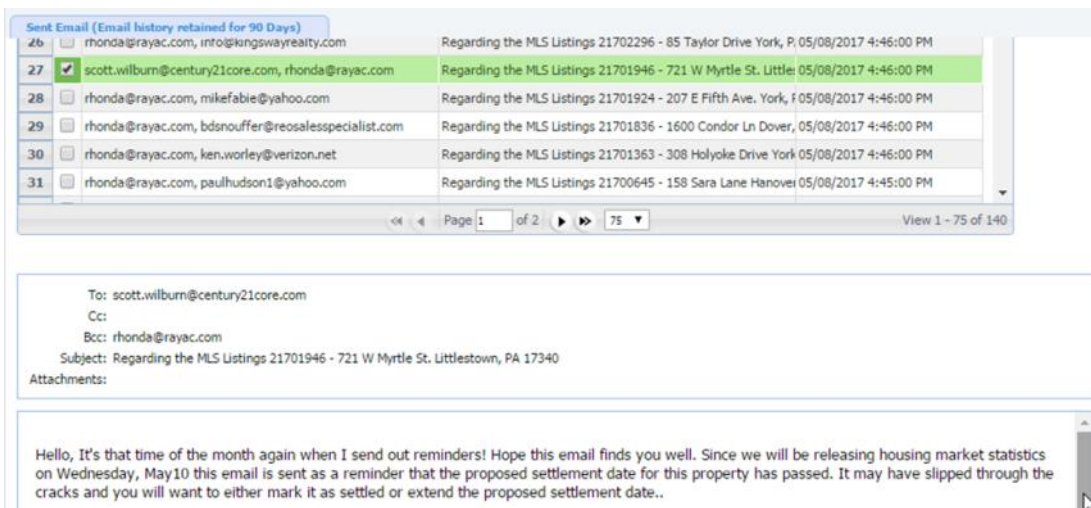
Sent Email (Email history retained for 90 Days)

| 26 | rhonda@rayac.com, info@kingswayrealty.com | Regarding the MLS Listings 21702296 - 85 Taylor Drive York, P. | 05/08/2017 4:46:00 PM |
|---|---|---|---|
| 27 | scott.wilburn@century21core.com, rhonda@rayac.com | Regarding the MLS Listings 21701946 - 721 W Myrtle St. Little: | 05/08/2017 4:46:00 PM |
| 28 | rhonda@rayac.com, mikefabie@yahoo.com | Regarding the MLS Listings 21701924 - 207 E Fifth Ave. York, F | 05/08/2017 4:46:00 PM |
| 29 | rhonda@rayac.com, bdsnouffer@reosalesspecialist.com | Regarding the MLS Listings 21701836 - 1600 Condor Ln Dover, | 05/08/2017 4:46:00 PM |
| 30 | rhonda@rayac.com, ken.worley@verizon.net | Regarding the MLS Listings 21701363 - 308 Holyoke Drive York | 05/08/2017 4:46:00 PM |
| 31 | rhonda@rayac.com, paulhudson1@yahoo.com | Regarding the MLS Listings 21700645 - 158 Sara Lane Hanover | 05/08/2017 4:45:00 PM |

Page 1 of 2 75

View 1 - 75 of 140

To: scott.wilburn@century21core.com
Cc:
Bcc: rhonda@rayac.com
Subject: Regarding the MLS Listings 21701946 - 721 W Myrtle St. Littlestown, PA 17340
Attachments:

Hello, It's that time of the month again when I send out reminders! Hope this email finds you well. Since we will be releasing housing market statistics on Wednesday, May10 this email is sent as a reminder that the proposed settlement date for this property has passed. It may have slipped through the cracks and you will want to either mark it as settled or extend the proposed settlement date..